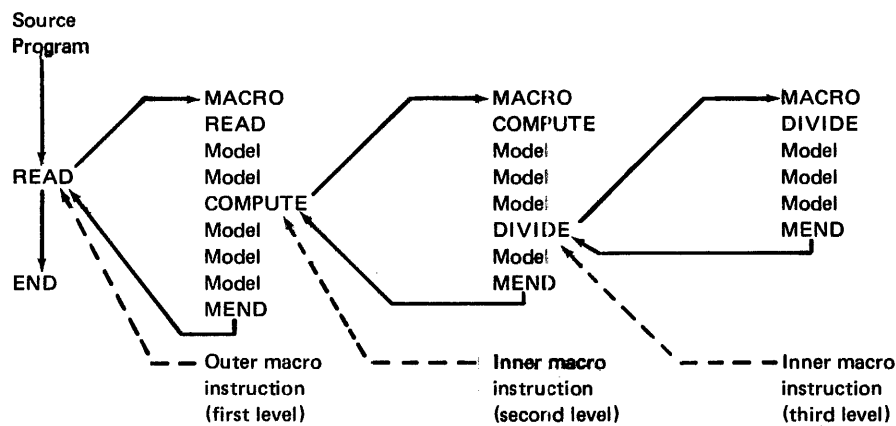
Source Program

READ

END

MACRO
READ
Model
Model
COMPUTE
Model
Model
Model
MEND

MACRO
COMPUTE
Model
Model
Model
DIVIDE
Model
MEND

MACRO
DIVIDE
Model
Model
Model
MEND

Outer macro instruction (first level)

Inner macro instruction (second level)

Inner macro instruction (third level)